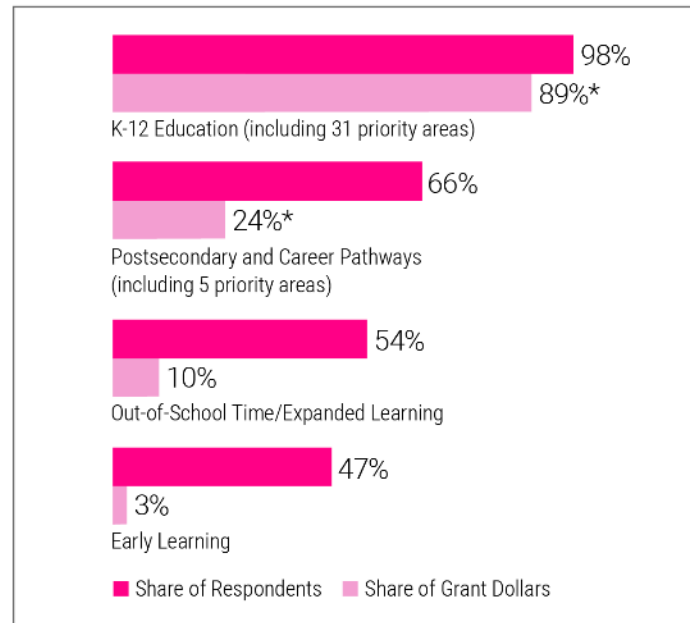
98%
89%*
K-12 Education (including 31 priority areas)

66%
24%*
Postsecondary and Career Pathways (including 5 priority areas)

54%
10%
Out-of-School Time/Expanded Learning

47%
3%
Early Learning

Share of Respondents
Share of Grant Dollars